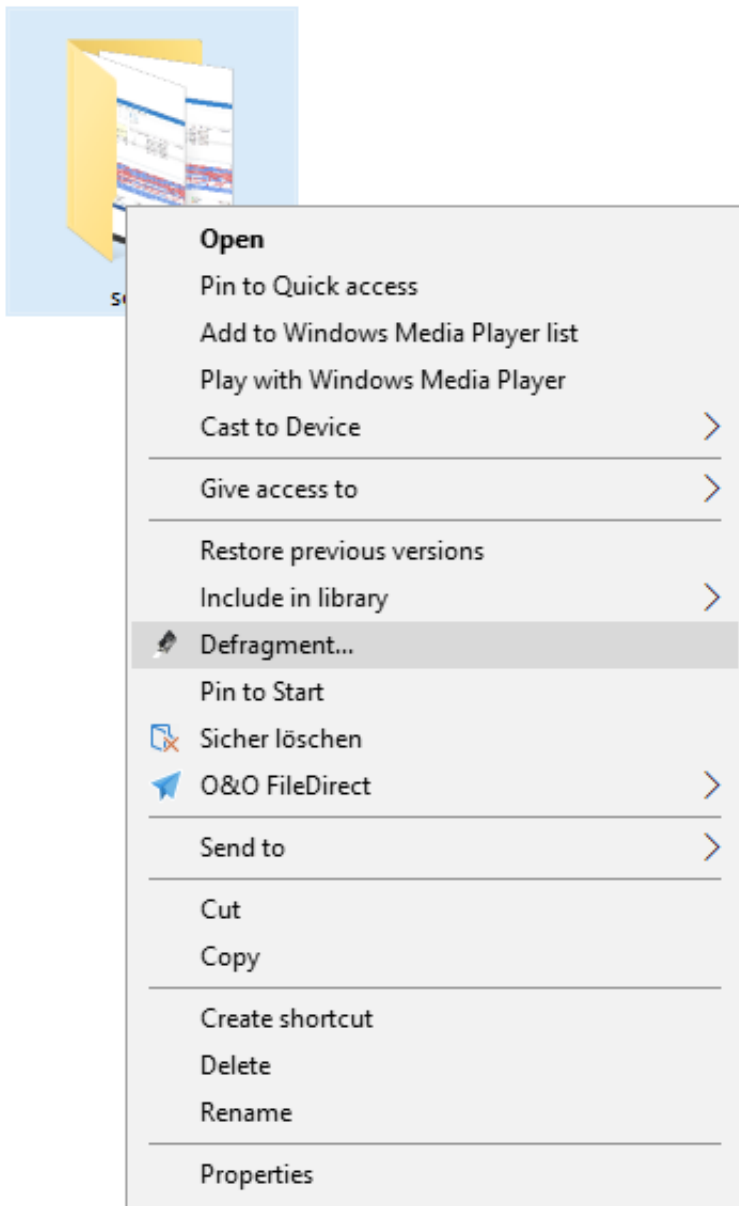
s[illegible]

Open
Pin to Quick access
Add to Windows Media Player list
Play with Windows Media Player
Cast to Device

Give access to

Restore previous versions
Include in library
Defragment...
Pin to Start
Sicher löschen
O&O FileDirect

Send to

Cut
Copy

Create shortcut
Delete
Rename

Properties